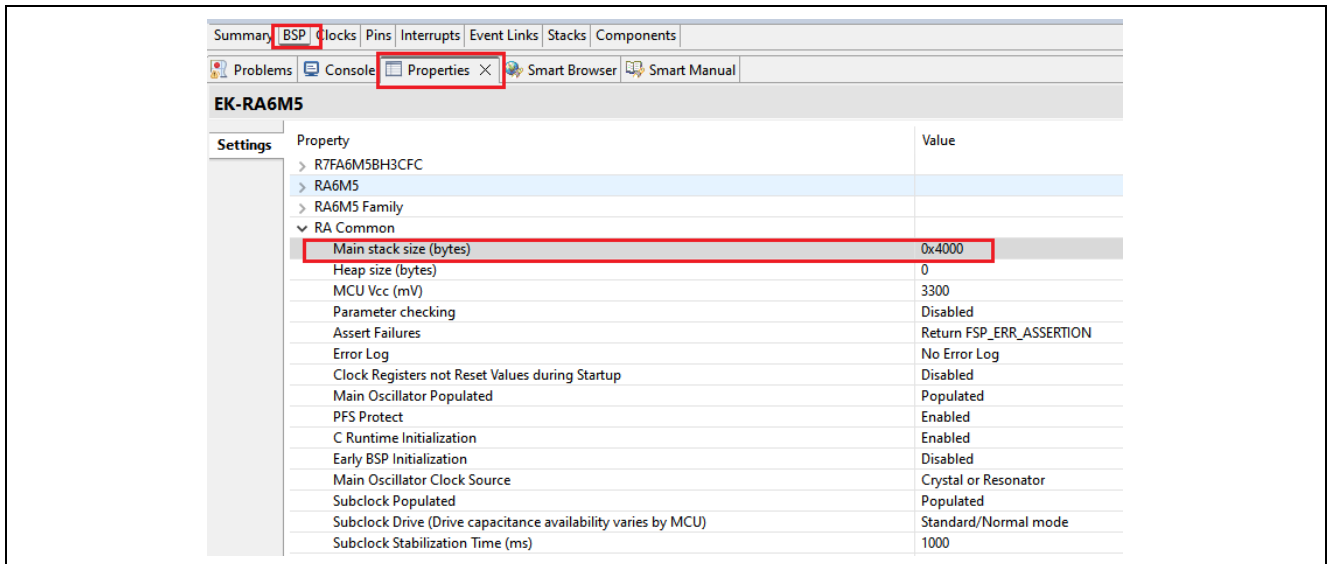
Summary | BSP | Clocks | Pins | Interrupts | Event Links | Stacks | Components

Problems | Console | Properties × | Smart Browser | Smart Manual

EK-RA6M5

Settings

| Property | Value |
|---|---|
| > R7FA6M5BH3CFC | |
| > RA6M5 | |
| > RA6M5 Family | |
| ∨ RA Common | |
| Main stack size (bytes) | 0x4000 |
| Heap size (bytes) | 0 |
| MCU Vcc (mV) | 3300 |
| Parameter checking | Disabled |
| Assert Failures | Return FSP_ERR_ASSERTION |
| Error Log | No Error Log |
| Clock Registers not Reset Values during Startup | Disabled |
| Main Oscillator Populated | Populated |
| PFS Protect | Enabled |
| C Runtime Initialization | Enabled |
| Early BSP Initialization | Disabled |
| Main Oscillator Clock Source | Crystal or Resonator |
| Subclock Populated | Populated |
| Subclock Drive (Drive capacitance availability varies by MCU) | Standard/Normal mode |
| Subclock Stabilization Time (ms) | 1000 |